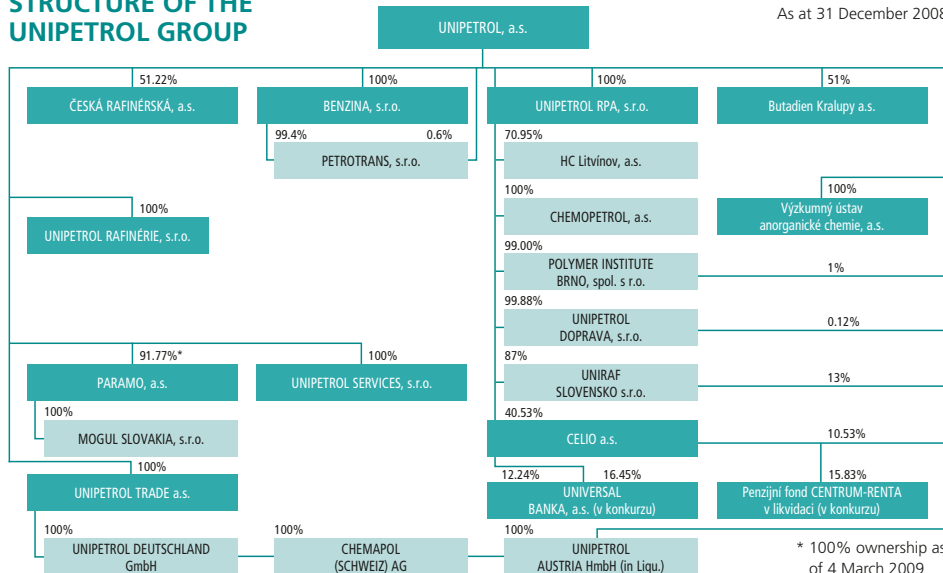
STRUCTURE OF THE UNIPETROL GROUP

As at 31 December 2008

UNIPETROL, a.s.

51.22%
ČESKÁ RAFINÉRSKÁ, a.s.

100%
BENZINA, s.r.o.

99.4%
0.6%
PETROTRANS, s.r.o.

100%
UNIPETROL RPA, s.r.o.

51%
Butadien Kralupy a.s.

70.95%
HC Litvínov, a.s.

100%
CHEMOPETROL, a.s.

100%
Výzkumný ústav anorganické chemie, a.s.

100%
UNIPETROL RAFINÉRIE, s.r.o.

99.00%
POLYMER INSTITUTE BRNO, spol. s r.o.
1%

99.88%
UNIPETROL DOPRAVA, s.r.o.
0.12%

91.77%*
PARAMO, a.s.

100%
UNIPETROL SERVICES, s.r.o.

87%
UNIRAF SLOVENSKO s.r.o.
13%

100%
MOGUL SLOVAKIA, s.r.o.

40.53%
CELIO a.s.
10.53%

100%
UNIPETROL TRADE a.s.

12.24%
16.45%
UNIVERSAL BANKA, a.s. (v konkurzu)

15.83%
Penzijní fond CENTRUM-RENTA v likvidaci (v konkurzu)

100%
UNIPETROL DEUTSCHLAND GmbH

100%
CHEMAPOL (SCHWEIZ) AG

100%
UNIPETROL AUSTRIA HmbH (in Liqu.)

* 100% ownership as of 4 March 2009